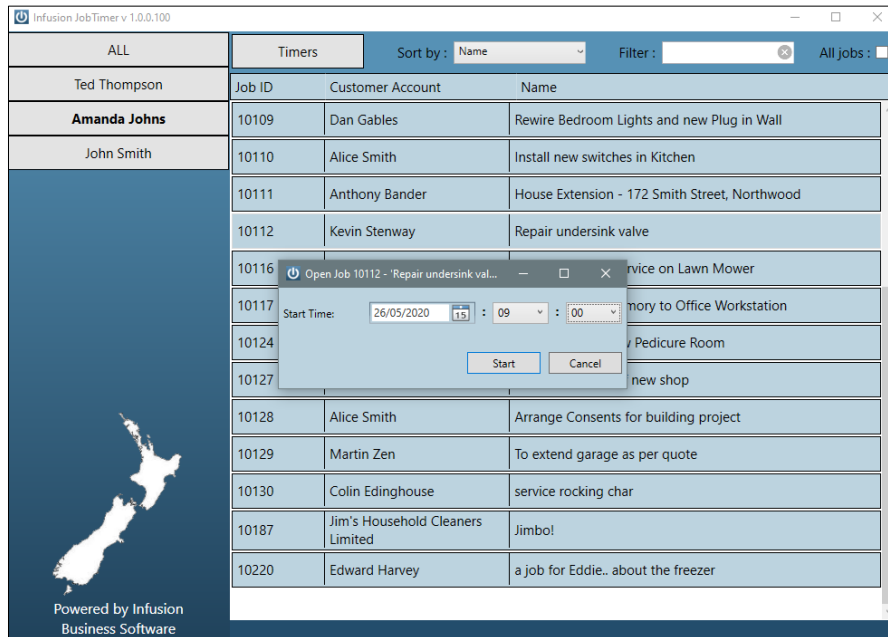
Infusion JobTimer v 1.0.0.100

ALL
Ted Thompson
Amanda Johns
John Smith

Timers
Sort by : Name
Filter :
All jobs :

| Job ID | Customer Account | Name |
|---|---|---|
| 10109 | Dan Gables | Rewire Bedroom Lights and new Plug in Wall |
| 10110 | Alice Smith | Install new switches in Kitchen |
| 10111 | Anthony Bander | House Extension - 172 Smith Street, Northwood |
| 10112 | Kevin Stenway | Repair undersink valve |
| 10116 | | rvice on Lawn Mower |
| 10117 | | mory to Office Workstation |
| 10124 | | v Pedicure Room |
| 10127 | | new shop |
| 10128 | Alice Smith | Arrange Consents for building project |
| 10129 | Martin Zen | To extend garage as per quote |
| 10130 | Colin Edinghouse | service rocking char |
| 10187 | Jim's Household Cleaners Limited | Jimbo! |
| 10220 | Edward Harvey | a job for Eddie.. about the freezer |

Open Job 10112 - 'Repair undersink val...
Start Time: 26/05/2020 15 : 09 : 00
Start
Cancel

Powered by Infusion Business Software